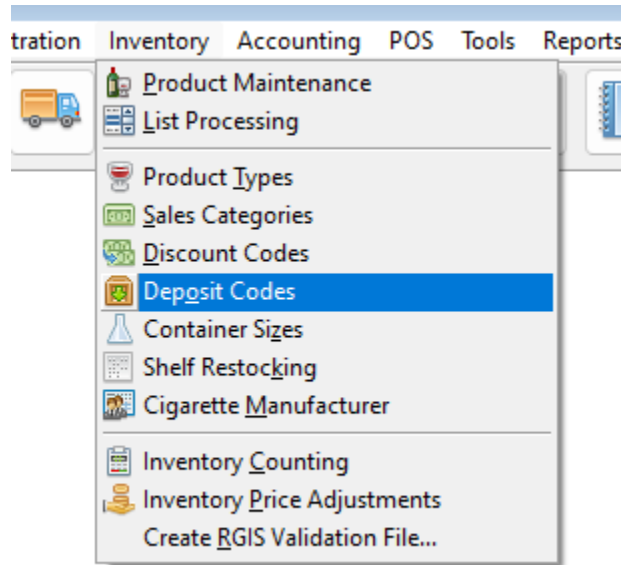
tration Inventory Accounting POS Tools Reports

Product Maintenance
List Processing

Product Types
Sales Categories
Discount Codes
Deposit Codes
Container Sizes
Shelf Restocking
Cigarette Manufacturer

Inventory Counting
Inventory Price Adjustments
Create RGIS Validation File...